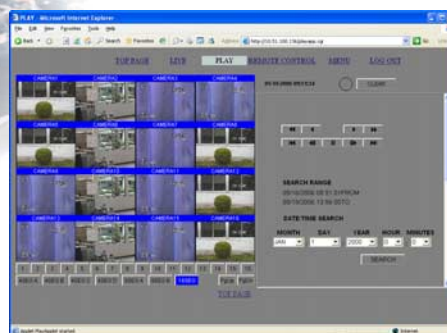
PLAY - Microsoft Internet Explorer

File Edit View Favorites Tools Help

TOP PAGE LIVE PLAY REMOTE CONTROL SETUP LOG OUT

CLEAR

CAMERA1 CAMERA2 CAMERA3 CAMERA4

CAMERA5 CAMERA6 CAMERA7 CAMERA8

CAMERA9 CAMERA10 CAMERA11 CAMERA12

CAMERA13 CAMERA14 CAMERA15 CAMERA16

SEARCH RANGE

DATE TIME SEARCH

MONTH DAY YEAR HOUR MINUTES

JAN 1 2000 0 0

SEARCH

1 2 3 4 5 6 7 8 9 10 11 12 13 14 15 16

TOP PAGE

Internet